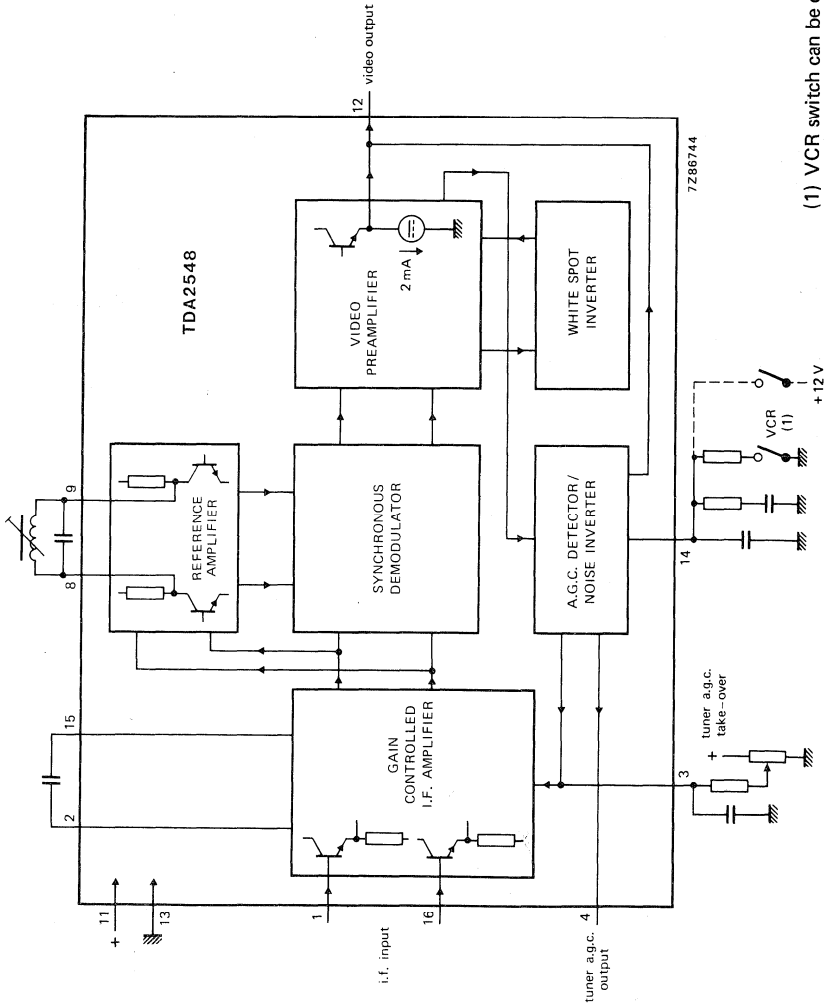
TDA2548

REFERENCE AMPLIFIER

SYNCHRONOUS DEMODULATOR

VIDEO PREAMPLIFIER

2 mA

WHITE SPOT INVERTER

GAIN CONTROLLED I.F. AMPLIFIER

A.G.C. DETECTOR/ NOISE INVERTER

7Z86744

video output

12

9

8

15

2

11

+

13

1

i.f. input

16

4

tuner a.g.c. output

3

tuner a.g.c. take-over

+

14

VCR (1)

+12 V

(1) VCR switch can be c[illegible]